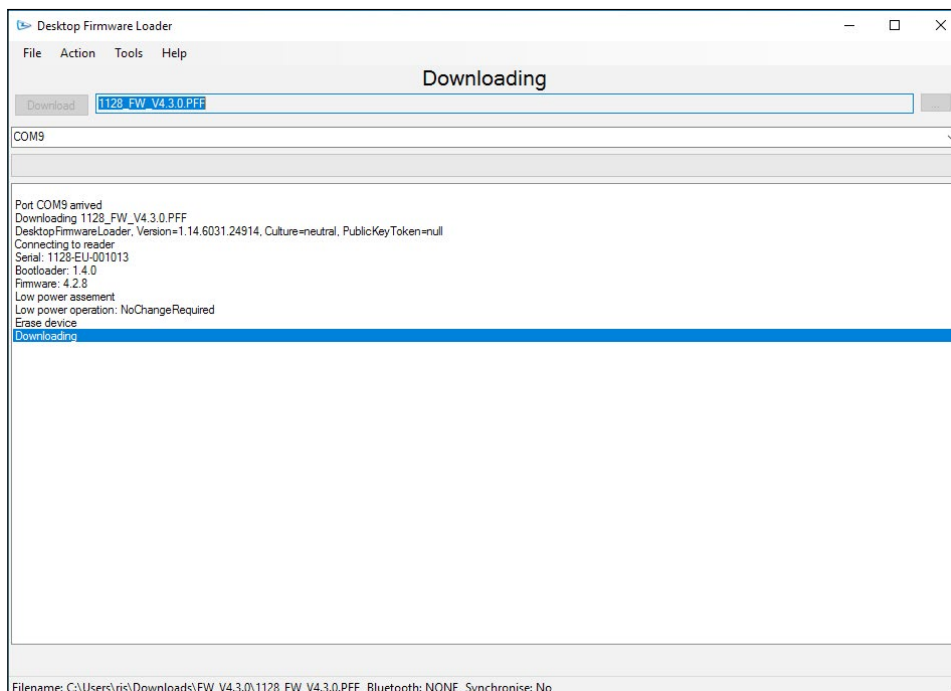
Desktop Firmware Loader

File Action Tools Help

Downloading

Download 1128_FW_V4.3.0.PFF ...

COM9

Port COM9 arrived
Downloading 1128_FW_V4.3.0.PFF
DesktopFirmwareLoader, Version=1.14.6031.24914, Culture=neutral, PublicKeyToken=null
Connecting to reader
Serial: 1128-EU-001013
Bootloader: 1.4.0
Firmware: 4.2.8
Low power assement
Low power operation: NoChangeRequired
Erase device
Downloading

Filename: C:\Users\ris\Downloads\FW_V4.3.0\1128_FW_V4.3.0.PFF Bluetooth: NONE Synchronise: No